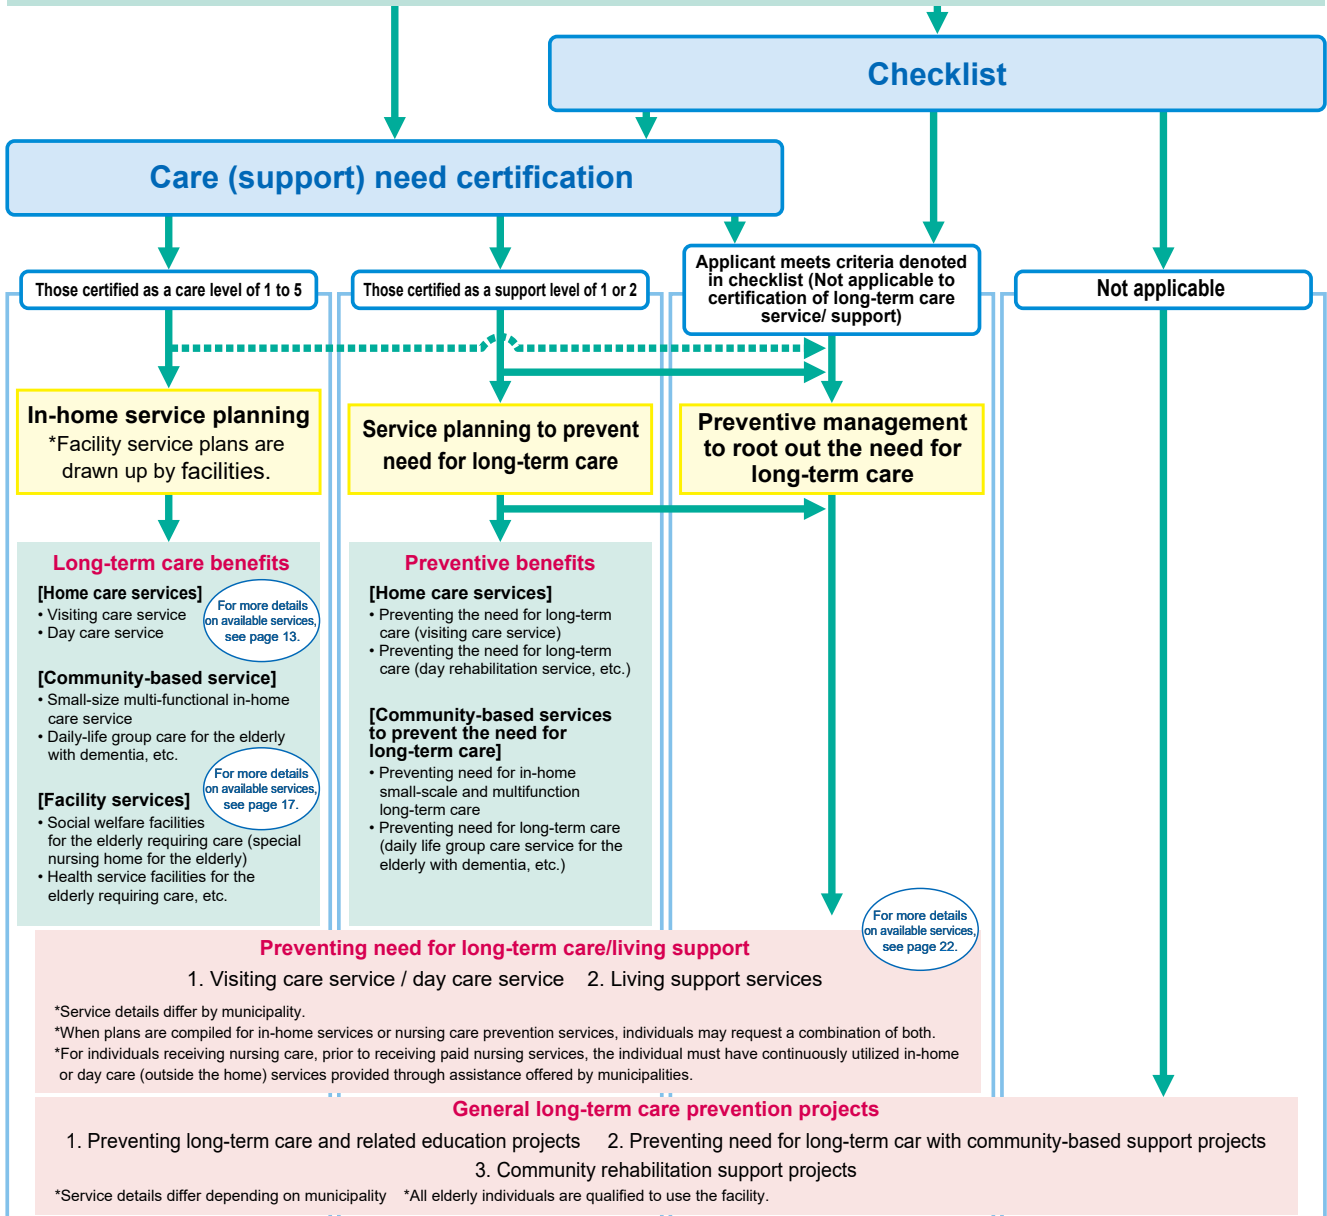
Checklist

Care (support) need certification

Those certified as a care level of 1 to 5

Those certified as a support level of 1 or 2

Applicant meets criteria denoted in checklist (Not applicable to certification of long-term care service/ support)

Not applicable

In-home service planning
*Facility service plans are drawn up by facilities.

Service planning to prevent need for long-term care

Preventive management to root out the need for long-term care

Long-term care benefits

[Home care services]
• Visiting care service
• Day care service

For more details on available services, see page 13.

[Community-based service]
• Small-size multi-functional in-home care service
• Daily-life group care for the elderly with dementia, etc.

For more details on available services, see page 17.

[Facility services]
• Social welfare facilities for the elderly requiring care (special nursing home for the elderly)
• Health service facilities for the elderly requiring care, etc.

Preventive benefits

[Home care services]
• Preventing the need for long-term care (visiting care service)
• Preventing the need for long-term care (day rehabilitation service, etc.)

[Community-based services to prevent the need for long-term care]
• Preventing need for in-home small-scale and multifunction long-term care
• Preventing need for long-term care (daily life group care service for the elderly with dementia, etc.)

For more details on available services, see page 22.

Preventing need for long-term care/living support

1. Visiting care service / day care service 2. Living support services

*Service details differ by municipality.
*When plans are compiled for in-home services or nursing care prevention services, individuals may request a combination of both.
*For individuals receiving nursing care, prior to receiving paid nursing services, the individual must have continuously utilized in-home or day care (outside the home) services provided through assistance offered by municipalities.

General long-term care prevention projects

1. Preventing long-term care and related education projects 2. Preventing need for long-term car with community-based support projects
3. Community rehabilitation support projects

*Service details differ depending on municipality *All elderly individuals are qualified to use the facility.